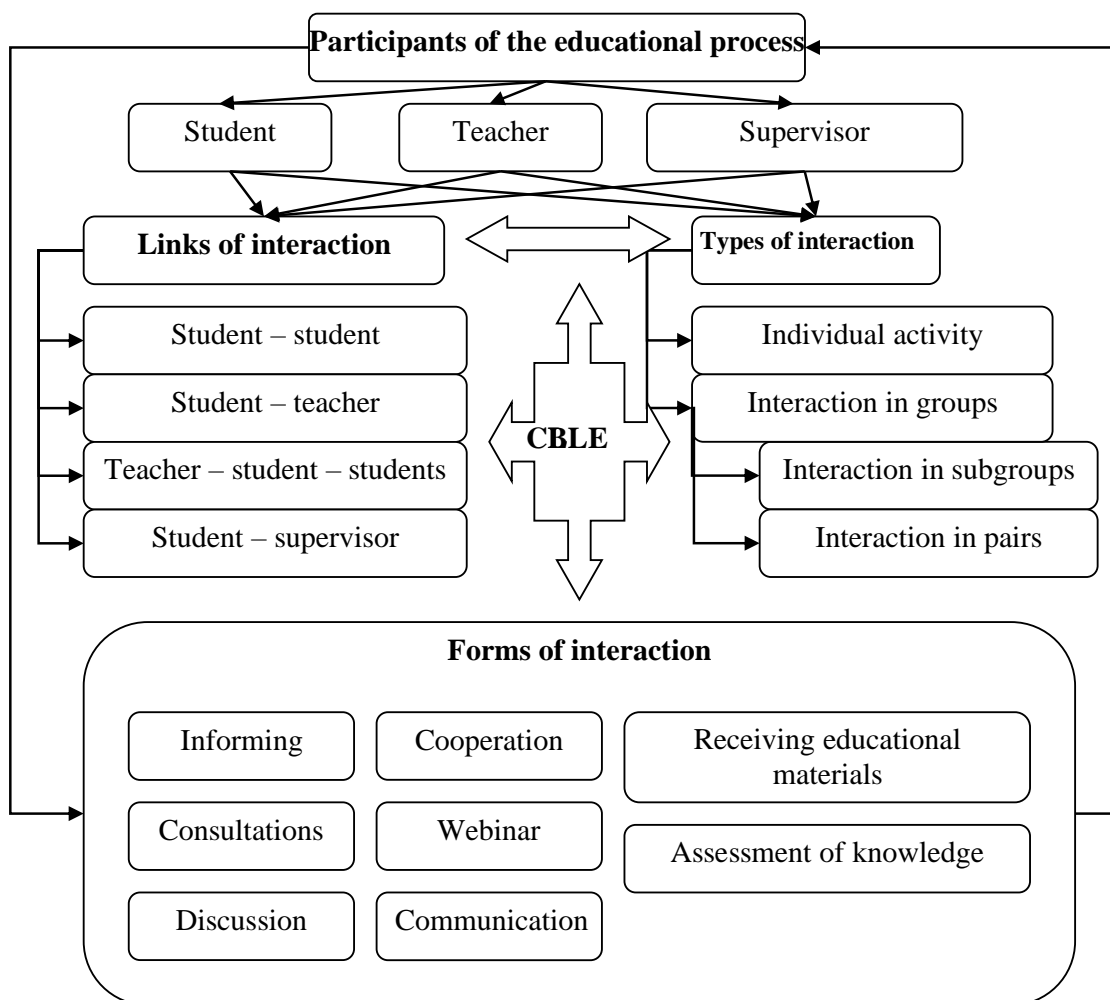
Participants of the educational process

Student

Teacher

Supervisor

Links of interaction

Types of interaction

Student – student

Student – teacher

Teacher – student – students

Student – supervisor

CBLE

Individual activity

Interaction in groups

Interaction in subgroups

Interaction in pairs

Forms of interaction

Informing

Cooperation

Receiving educational materials

Consultations

Webinar

Assessment of knowledge

Discussion

Communication